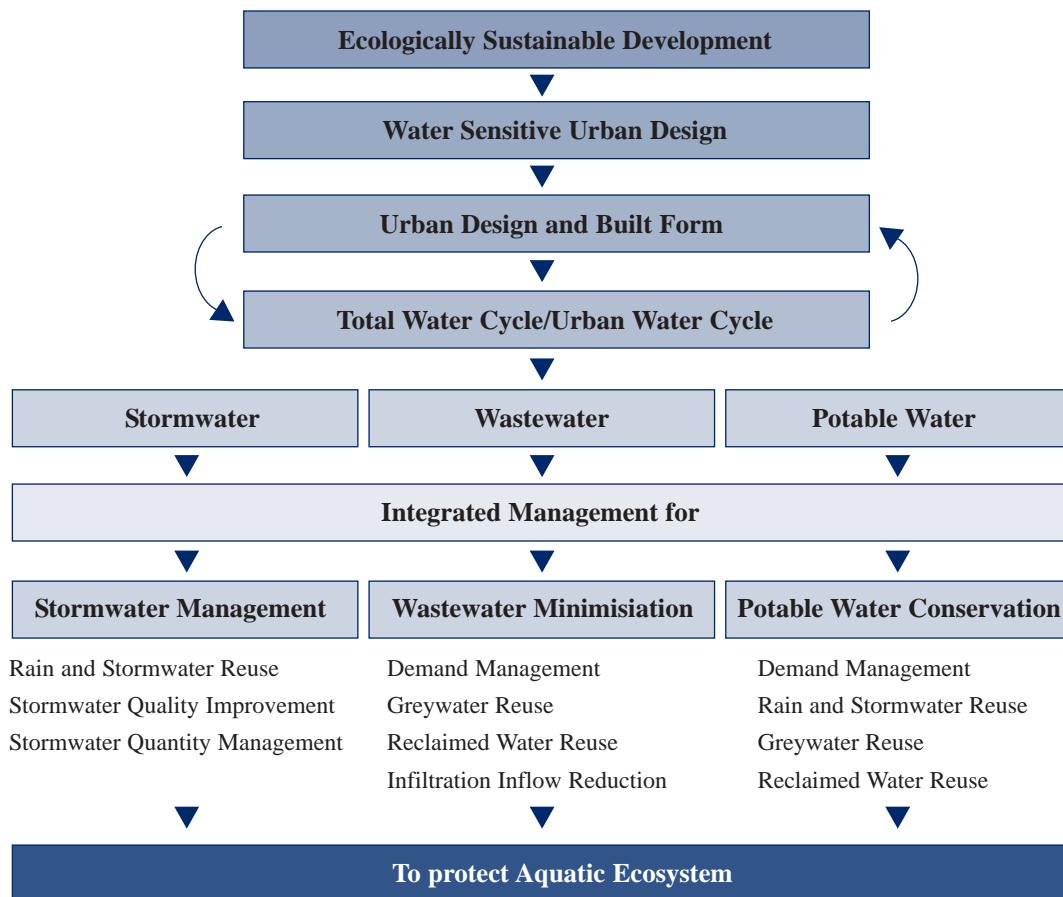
Ecologically Sustainable Development

Water Sensitive Urban Design

Urban Design and Built Form

Total Water Cycle/Urban Water Cycle

Stormwater

Wastewater

Potable Water

Integrated Management for

Stormwater Management

Wastewater Minimisiation

Potable Water Conservation

Rain and Stormwater Reuse
Stormwater Quality Improvement
Stormwater Quantity Management

Demand Management
Greywater Reuse
Reclaimed Water Reuse
Infiltration Inflow Reduction

Demand Management
Rain and Stormwater Reuse
Greywater Reuse
Reclaimed Water Reuse

To protect Aquatic Ecosystem